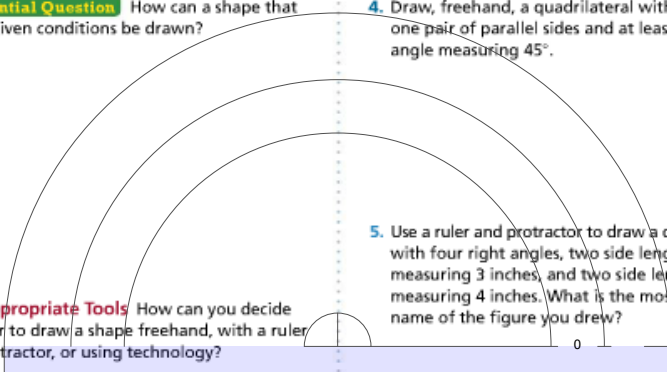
ntial Question How can a shape that iven conditions be drawn?

propriate Tools How can you decide r to draw a shape freehand, with a ruler tractor, or using technology?

4. Draw, freehand, a quadrilateral with one pair of parallel sides and at leas angle measuring 45°.

5. Use a ruler and protractor to draw a with four right angles, two side leng measuring 3 inches, and two side le measuring 4 inches. What is the mos name of the figure you drew?

0